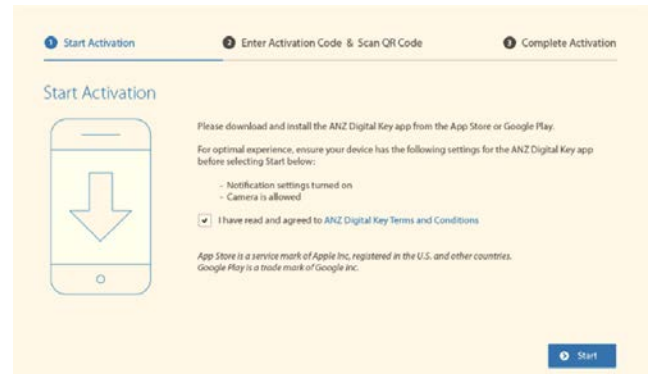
1 Start Activation

2 Enter Activation Code & Scan QR Code

3 Complete Activation

Start Activation

Please download and install the ANZ Digital Key app from the App Store or Google Play.

For optimal experience, ensure your device has the following settings for the ANZ Digital Key app before selecting Start below:

- Notification settings turned on
- Camera is allowed

I have read and agreed to ANZ Digital Key Terms and Conditions

App Store is a service mark of Apple Inc, registered in the U.S. and other countries. Google Play is a trade mark of Google Inc.

Start